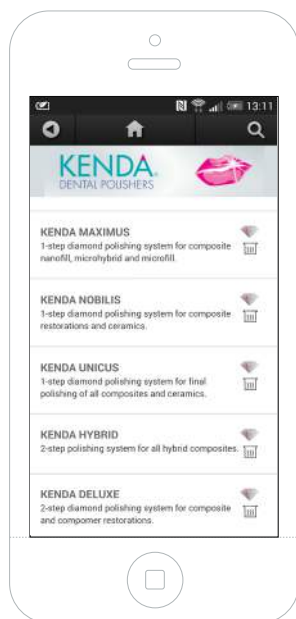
13:11

KENDA
DENTAL POLISHERS

KENDA MAXIMUS
1-step diamond polishing system for composite nanofill, microhybrid and microfill.

KENDA NOBILIS
1-step diamond polishing system for composite restorations and ceramics.

KENDA UNICUS
1-step diamond polishing system for final polishing of all composites and ceramics.

KENDA HYBRID
2-step polishing system for all hybrid composites.

KENDA DELUXE
2-step diamond polishing system for composite and compomer restorations.